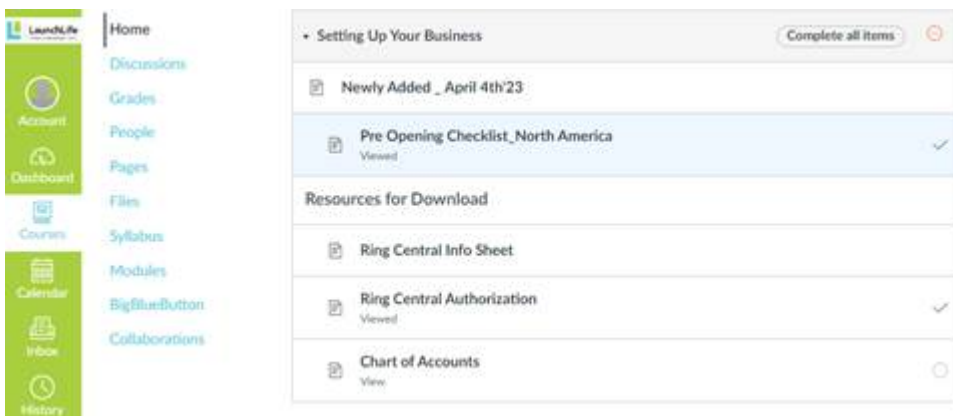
LaunchLife

Account

Dashboard

Courses

Calendar

Inbox

History

Home

Discussions

Grades

People

Pages

Files

Syllabus

Modules

BigBlueButton

Collaborations

Setting Up Your Business

Complete all items

Newly Added _ April 4th'23

Pre Opening Checklist_North America
Viewed

Resources for Download

Ring Central Info Sheet

Ring Central Authorization
Viewed

Chart of Accounts
View